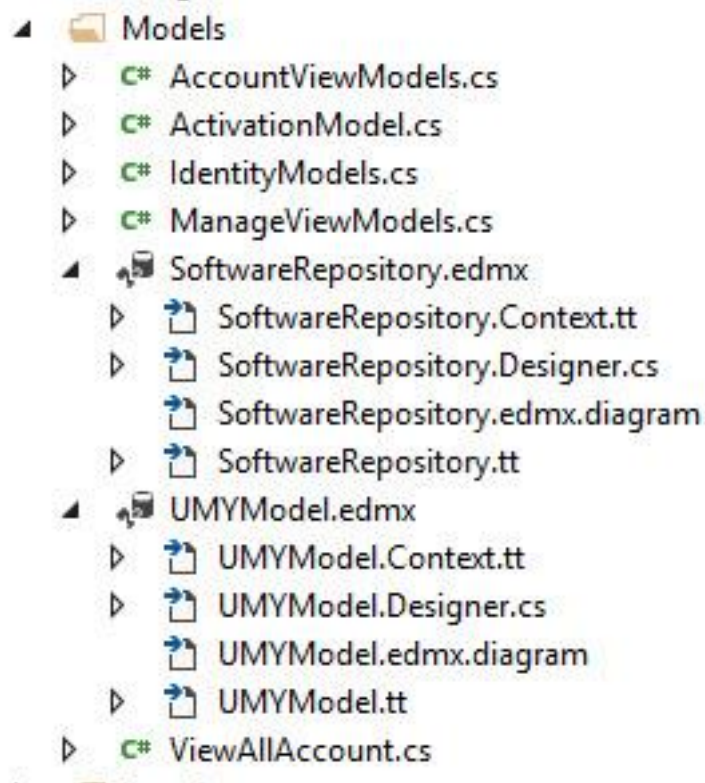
Models
C# AccountViewModels.cs
C# ActivationModel.cs
C# IdentityModels.cs
C# ManageViewModels.cs
SoftwareRepository.edmx
SoftwareRepository.Context.tt
SoftwareRepository.Designer.cs
SoftwareRepository.edmx.diagram
SoftwareRepository.tt
UMYModel.edmx
UMYModel.Context.tt
UMYModel.Designer.cs
UMYModel.edmx.diagram
UMYModel.tt
C# ViewAllAccount.cs